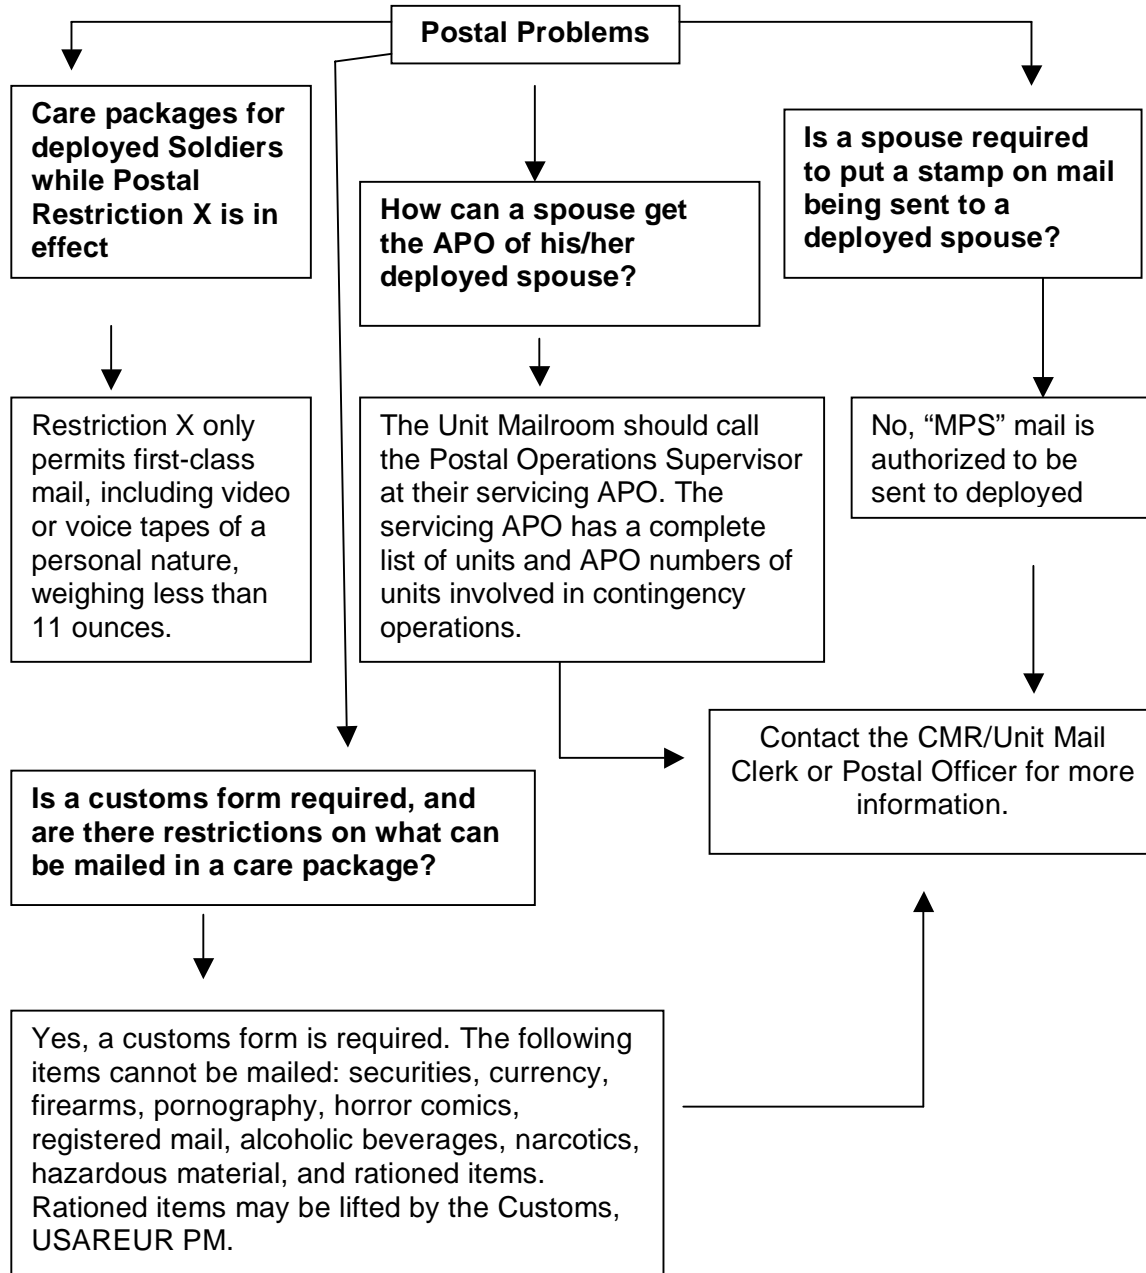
Postal Problems

Care packages for deployed Soldiers while Postal Restriction X is in effect

Restriction X only permits first-class mail, including video or voice tapes of a personal nature, weighing less than 11 ounces.

How can a spouse get the APO of his/her deployed spouse?

The Unit Mailroom should call the Postal Operations Supervisor at their servicing APO. The servicing APO has a complete list of units and APO numbers of units involved in contingency operations.

Is a spouse required to put a stamp on mail being sent to a deployed spouse?

No, "MPS" mail is authorized to be sent to deployed

Contact the CMR/Unit Mail Clerk or Postal Officer for more information.

Is a customs form required, and are there restrictions on what can be mailed in a care package?

Yes, a customs form is required. The following items cannot be mailed: securities, currency, firearms, pornography, horror comics, registered mail, alcoholic beverages, narcotics, hazardous material, and rationed items. Rationed items may be lifted by the Customs, USAREUR PM.